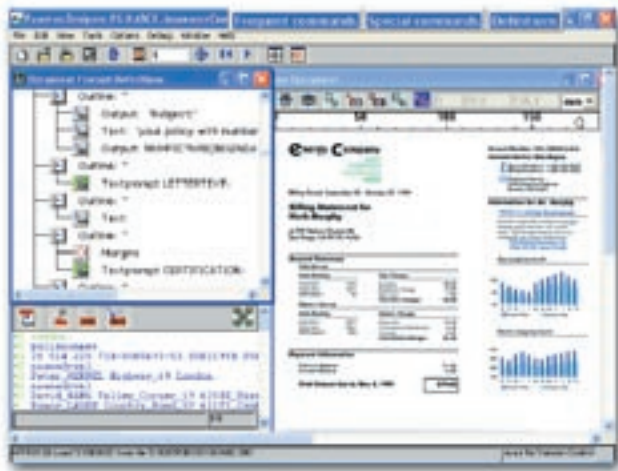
Frequent commands   Special commands   Definitions

File  Edit  View  Tools  Options  Debug  Window  Help

Outline: "
Output: "Budget"
Text: "plod policy with number
Output: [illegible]
Outline: "
Textparagr LETTERTEXT
Outline: "
Text:
Outline: "
Margins
Textparagr CERTIFICATION

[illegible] Company

Billing Statement for
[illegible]

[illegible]